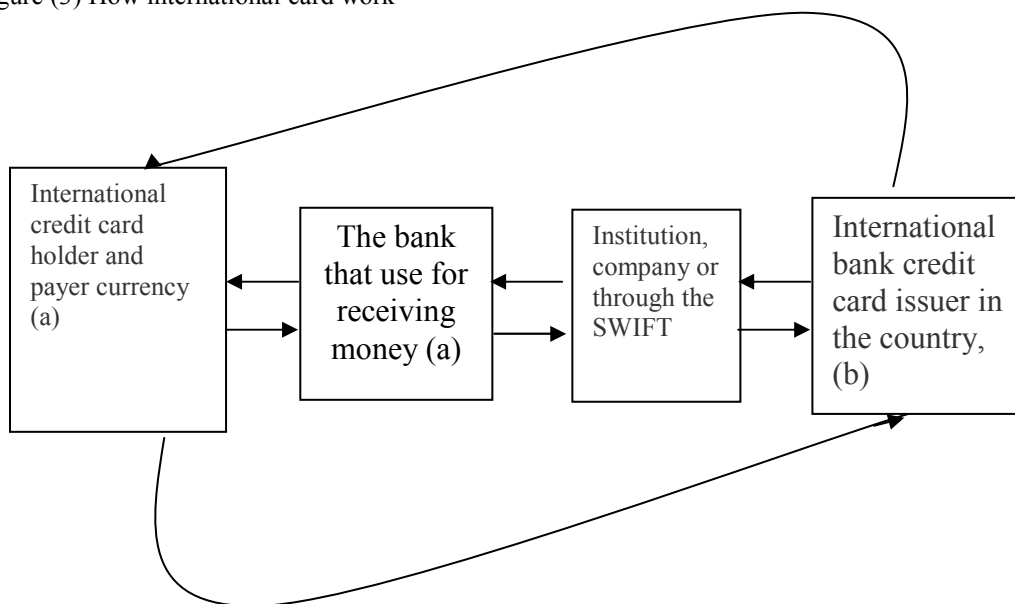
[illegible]gure (3) How international card work

International credit card holder and payer currency (a)

The bank that use for receiving money (a)

Institution, company or through the SWIFT

International bank credit card issuer in the country, (b)